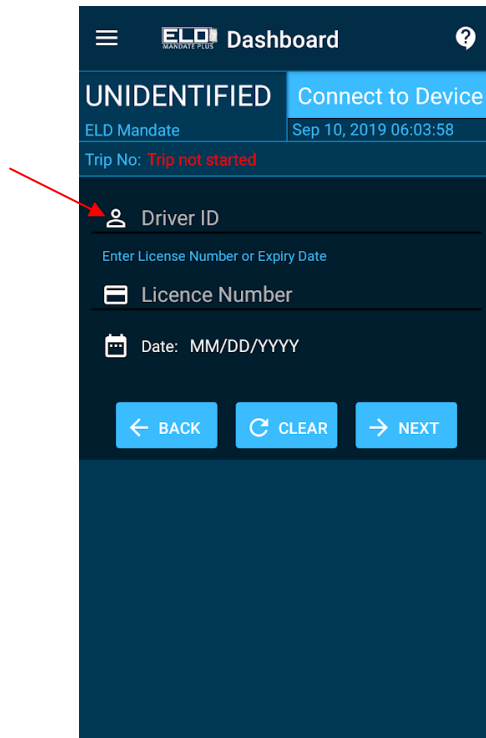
ELD MANDATE PLUS Dashboard

UNIDENTIFIED
ELD Mandate

Connect to Device
Sep 10, 2019 06:03:58

Trip No: Trip not started

Driver ID

Enter License Number or Expiry Date

Licence Number

Date: MM/DD/YYYY

BACK
CLEAR
NEXT